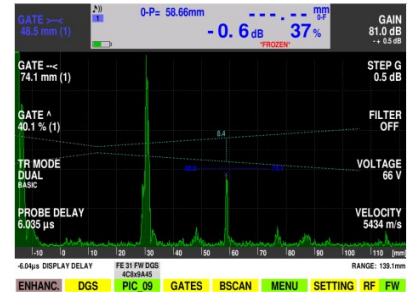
GATE >-<
48.5 mm (1)

0-P= 58.66mm

- - - . - - mm
0-F

- 0. 6 dB   37 %

"FROZEN"

GAIN
81.0 dB
→ 0.5 dB

GATE -<
74.1 mm (1)

STEP G
0.5 dB

GATE ^
40.1 % (1)

FILTER
OFF

TR MODE
DUAL
BASIC

VOLTAGE
66 V

PROBE DELAY
6.035 µs

VELOCITY
5434 m/s

-10 0 10 20 30 40 50 60 70 80 90 100 110 [mm]

-6.04µs DISPLAY DELAY

FE 31 FW DGS
4C6x9A45

RANGE: 139.1mm

ENHANC. DGS PIC_09 GATES BSCAN MENU SETTING RF FW